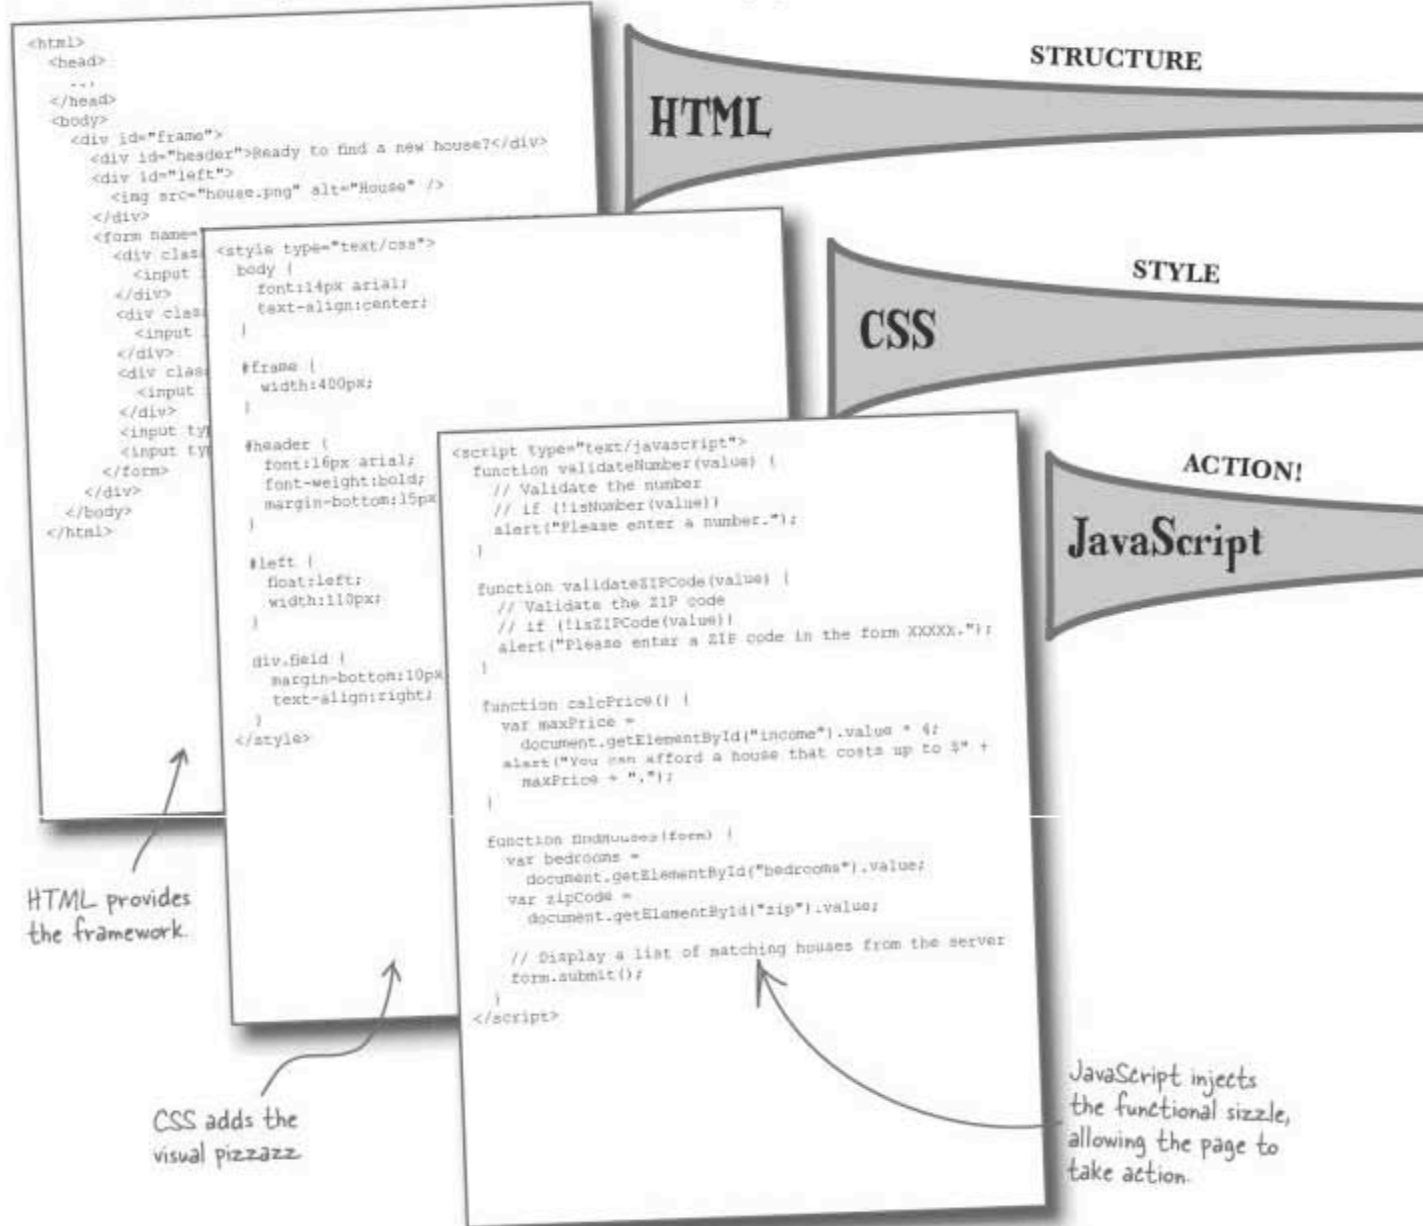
<html>
<head>
...
</head>
<body>
<div id="frame">
<div id="header">Ready to find a new house?</div>
<div id="left">
<img src="house.png" alt="House" />
</div>
<form name=
<div clas
<input
</div>
<div clas
<input
</div>
<div clas
<input
</div>
<input ty
<input ty
</form>
</div>
</body>
</html>

<style type="text/css">
body {
font:14px arial;
text-align:center;
}

#frame {
width:400px;
}

#header {
font:16px arial;
font-weight:bold;
margin-bottom:15px
}

#left {
float:left;
width:110px;
}

div.field {
margin-bottom:10px
text-align:right;
}
</style>

<script type="text/javascript">
function validateNumber(value) {
// Validate the number
// if (!isNumber(value))
alert("Please enter a number.");
}

function validateZIPCode(value) {
// Validate the ZIP code
// if (!isZIPCode(value))
alert("Please enter a ZIP code in the form XXXXX.");
}

function calcPrice() {
var maxPrice =
document.getElementById("income").value * 4;
alert("You can afford a house that costs up to $" +
maxPrice + ".");
}

function findHouses(form) {
var bedrooms =
document.getElementById("bedrooms").value;
var zipCode =
document.getElementById("zip").value;

// Display a list of matching houses from the server
form.submit();
}
</script>

STRUCTURE

HTML

STYLE

CSS

ACTION!

JavaScript

HTML provides the framework.

CSS adds the visual pizzazz

JavaScript injects the functional sizzle, allowing the page to take action.